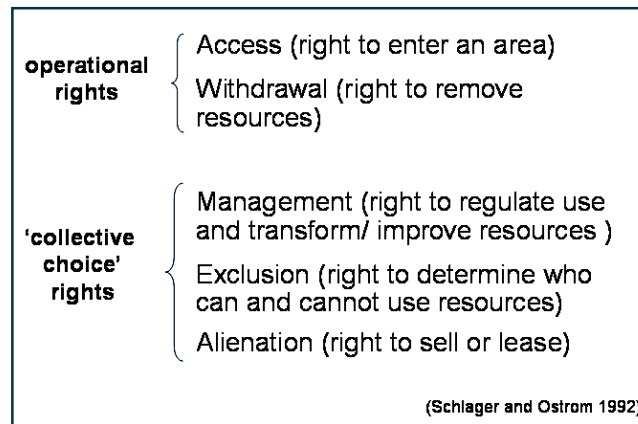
operational rights

Access (right to enter an area)

Withdrawal (right to remove resources)

'collective choice' rights

Management (right to regulate use and transform/ improve resources )

Exclusion (right to determine who can and cannot use resources)

Alienation (right to sell or lease)

(Schlager and Ostrom 1992)